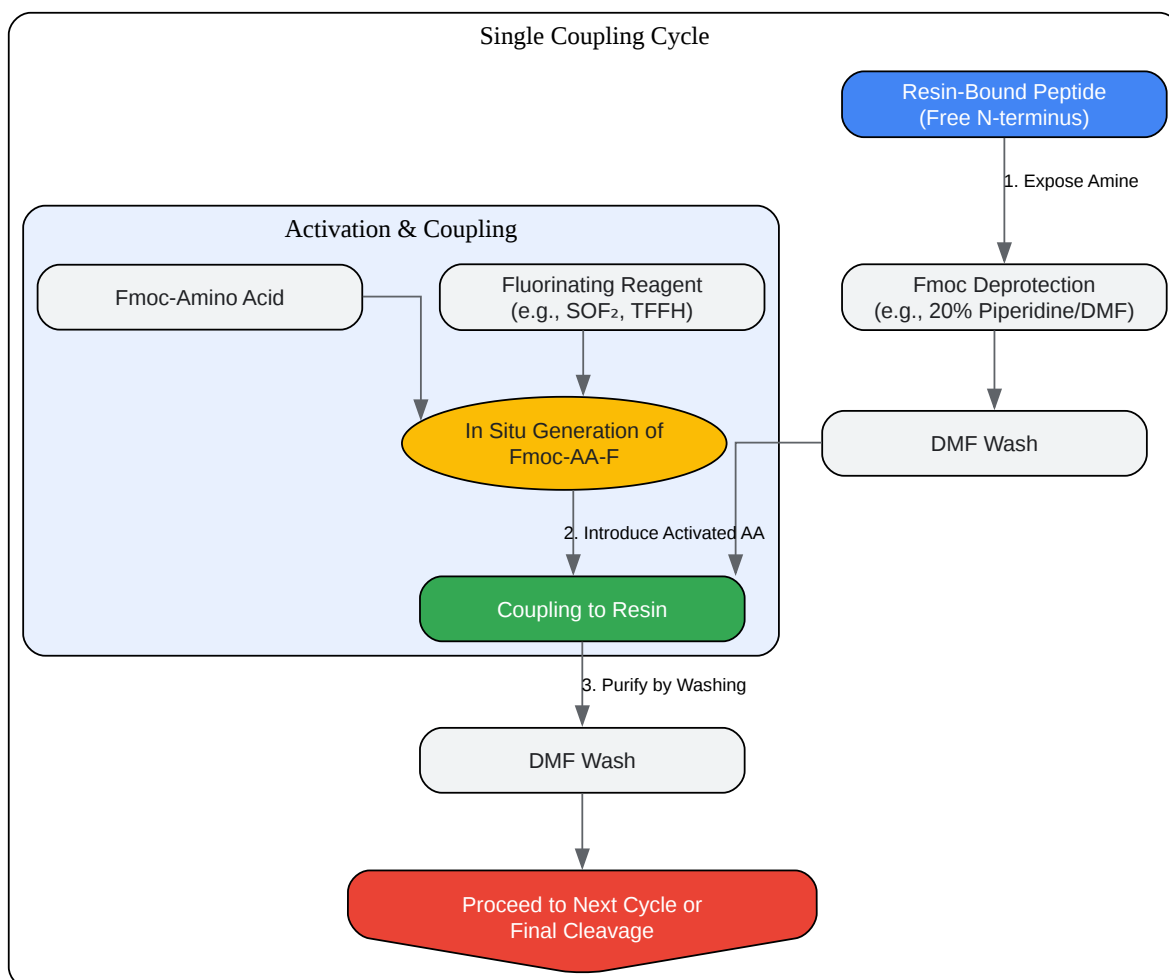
Single Coupling Cycle

Resin-Bound Peptide
(Free N-terminus)

1. Expose Amine

Activation & Coupling

Fmoc-Amino Acid

Fluorinating Reagent
(e.g., $SOF_2$, TFFH)

Fmoc Deprotection
(e.g., 20% Piperidine/DMF)

In Situ Generation of
Fmoc-AA-F

DMF Wash

2. Introduce Activated AA

Coupling to Resin

3. Purify by Washing

DMF Wash

Proceed to Next Cycle or
Final Cleavage